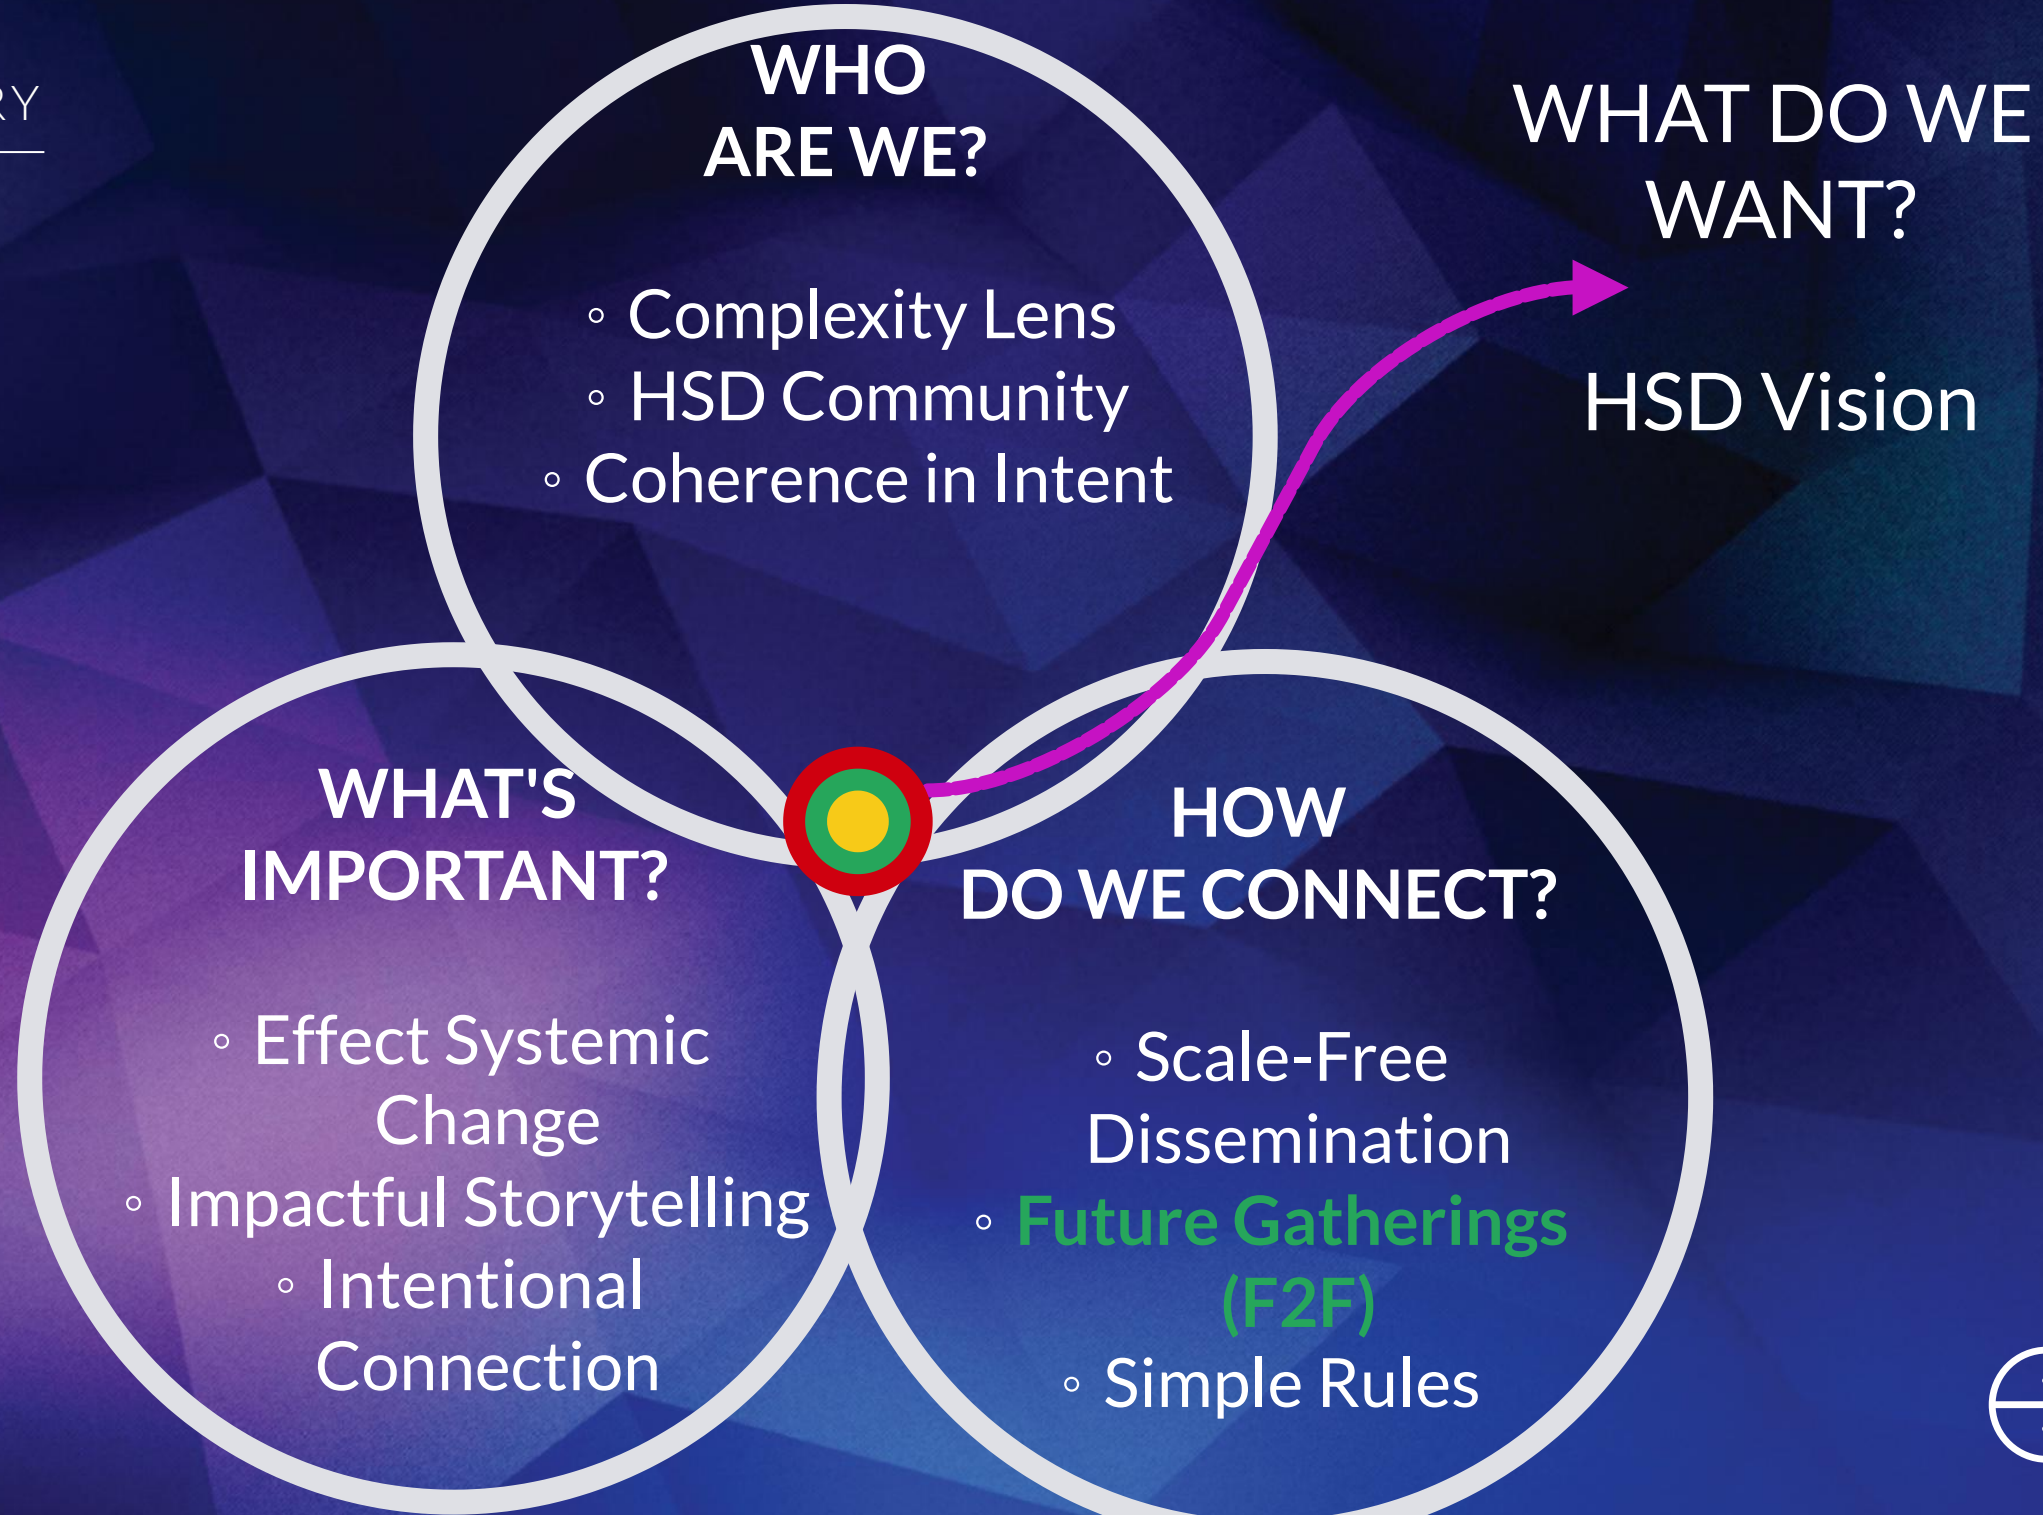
RY

WHO ARE WE?

◦ Complexity Lens
◦ HSD Community
◦ Coherence in Intent

WHAT DO WE WANT?

HSD Vision

WHAT'S IMPORTANT?

◦ Effect Systemic Change
◦ Impactful Storytelling
◦ Intentional Connection

HOW DO WE CONNECT?

◦ Scale-Free Dissemination
◦ Future Gatherings (F2F)
◦ Simple Rules